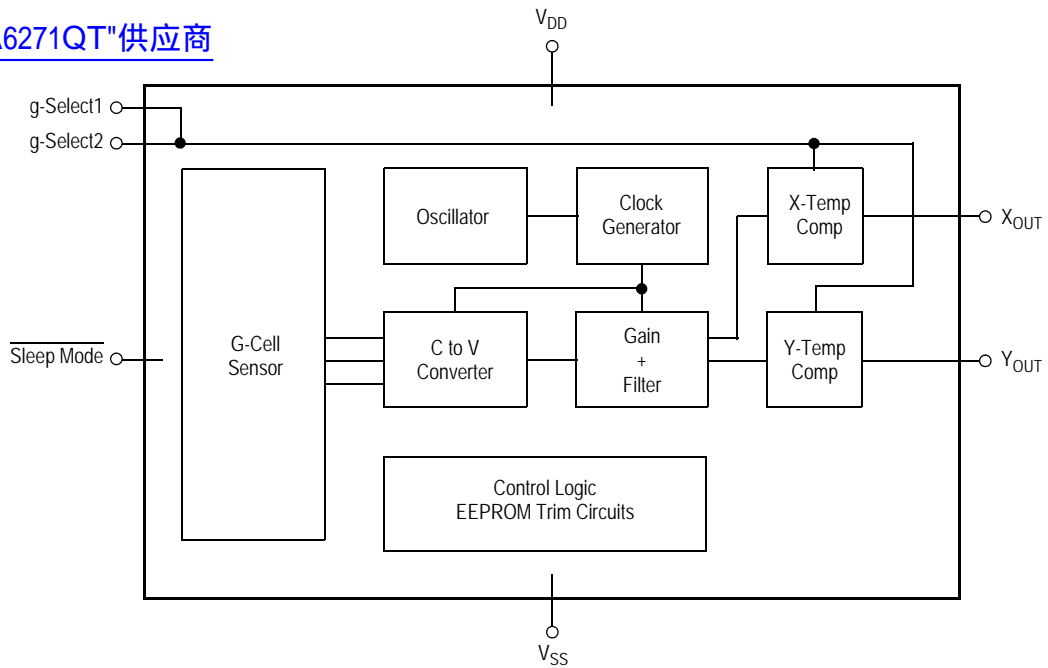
A6271QT"供应商

$V_{DD}$

g-Select1

g-Select2

$\overline{\text{Sleep Mode}}$

G-Cell Sensor

Oscillator

Clock Generator

X-Temp Comp

$X_{OUT}$

C to V Converter

Gain + Filter

Y-Temp Comp

$Y_{OUT}$

Control Logic EEPROM Trim Circuits

$V_{SS}$